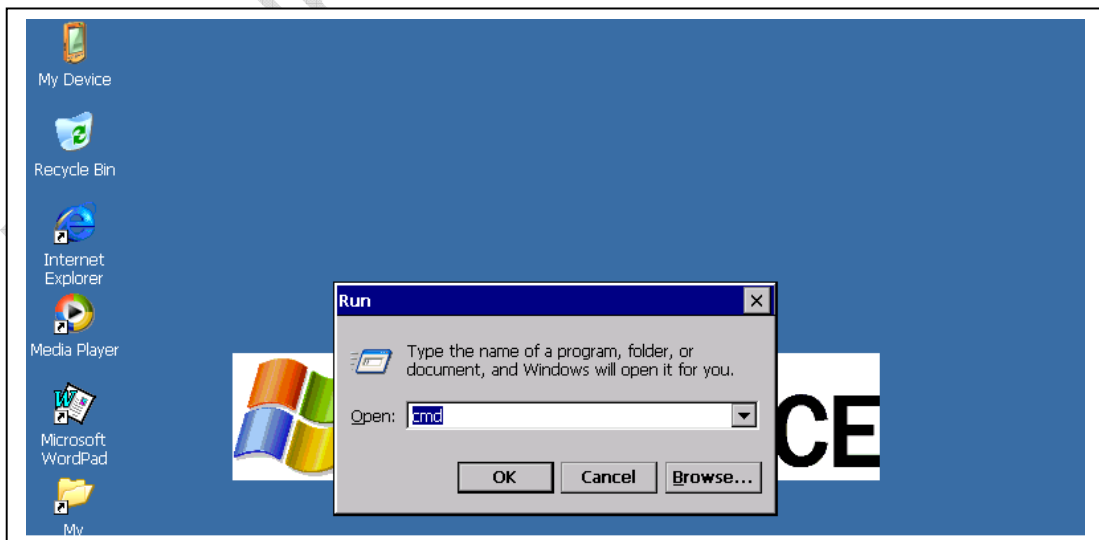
My Device

Recycle Bin

Internet Explorer

Media Player

Microsoft WordPad

My

Run

Type the name of a program, folder, or document, and Windows will open it for you.

Open: cmd

OK Cancel Browse...

CE